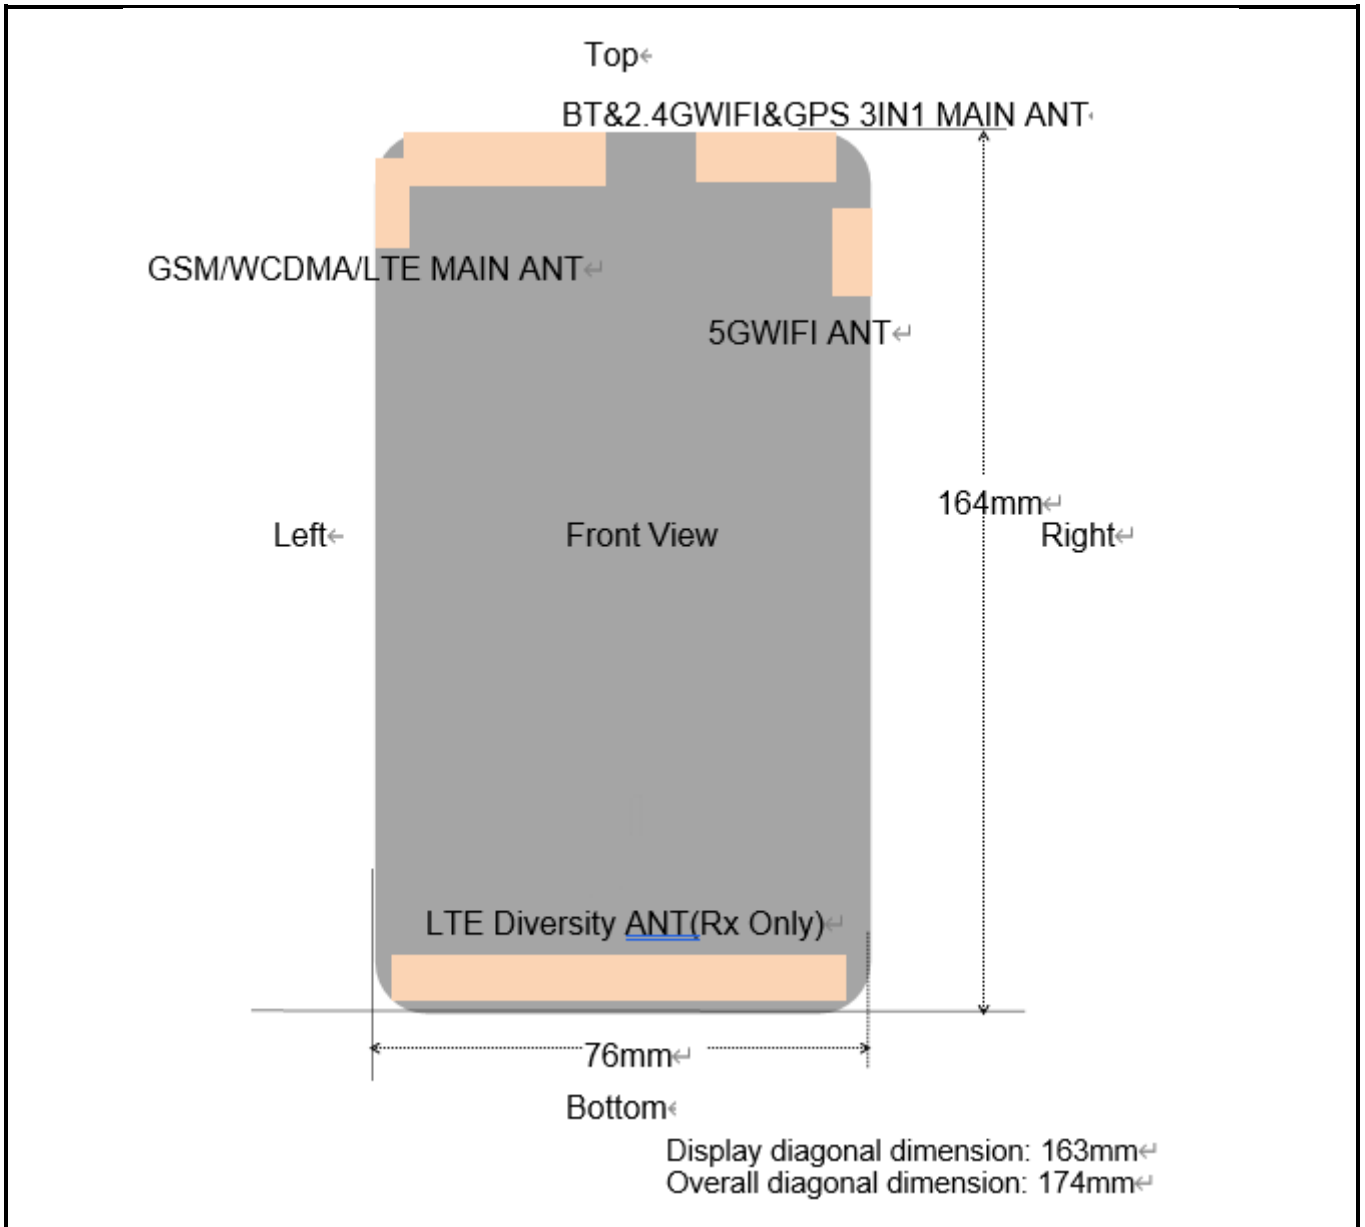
Top

BT&2.4GWIFI&GPS 3IN1 MAIN ANT

GSM/WCDMA/LTE MAIN ANT

5GWIFI ANT

164mm

Left

Front View

Right

LTE Diversity ANT(Rx Only)

76mm

Bottom

Display diagonal dimension: 163mm
Overall diagonal dimension: 174mm